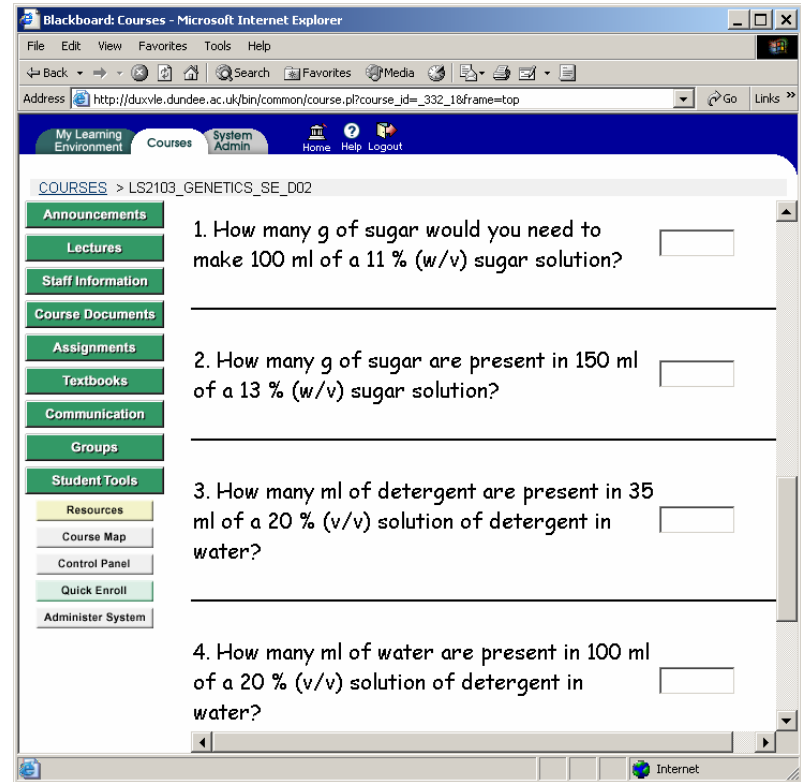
Blackboard: Courses - Microsoft Internet Explorer

File Edit View Favorites Tools Help

Back Search Favorites Media

Address http://duxvle.dundee.ac.uk/bin/common/course.pl?course_id=_332_1&frame=top Go Links

My Learning Environment Courses System Admin Home Help Logout

COURSES > LS2103_GENETICS_SE_D02

Announcements
Lectures
Staff Information
Course Documents
Assignments
Textbooks
Communication
Groups
Student Tools
Resources
Course Map
Control Panel
Quick Enroll
Administer System

1. How many g of sugar would you need to make 100 ml of a 11 % (w/v) sugar solution?

2. How many g of sugar are present in 150 ml of a 13 % (w/v) sugar solution?

3. How many ml of detergent are present in 35 ml of a 20 % (v/v) solution of detergent in water?

4. How many ml of water are present in 100 ml of a 20 % (v/v) solution of detergent in water?

Internet